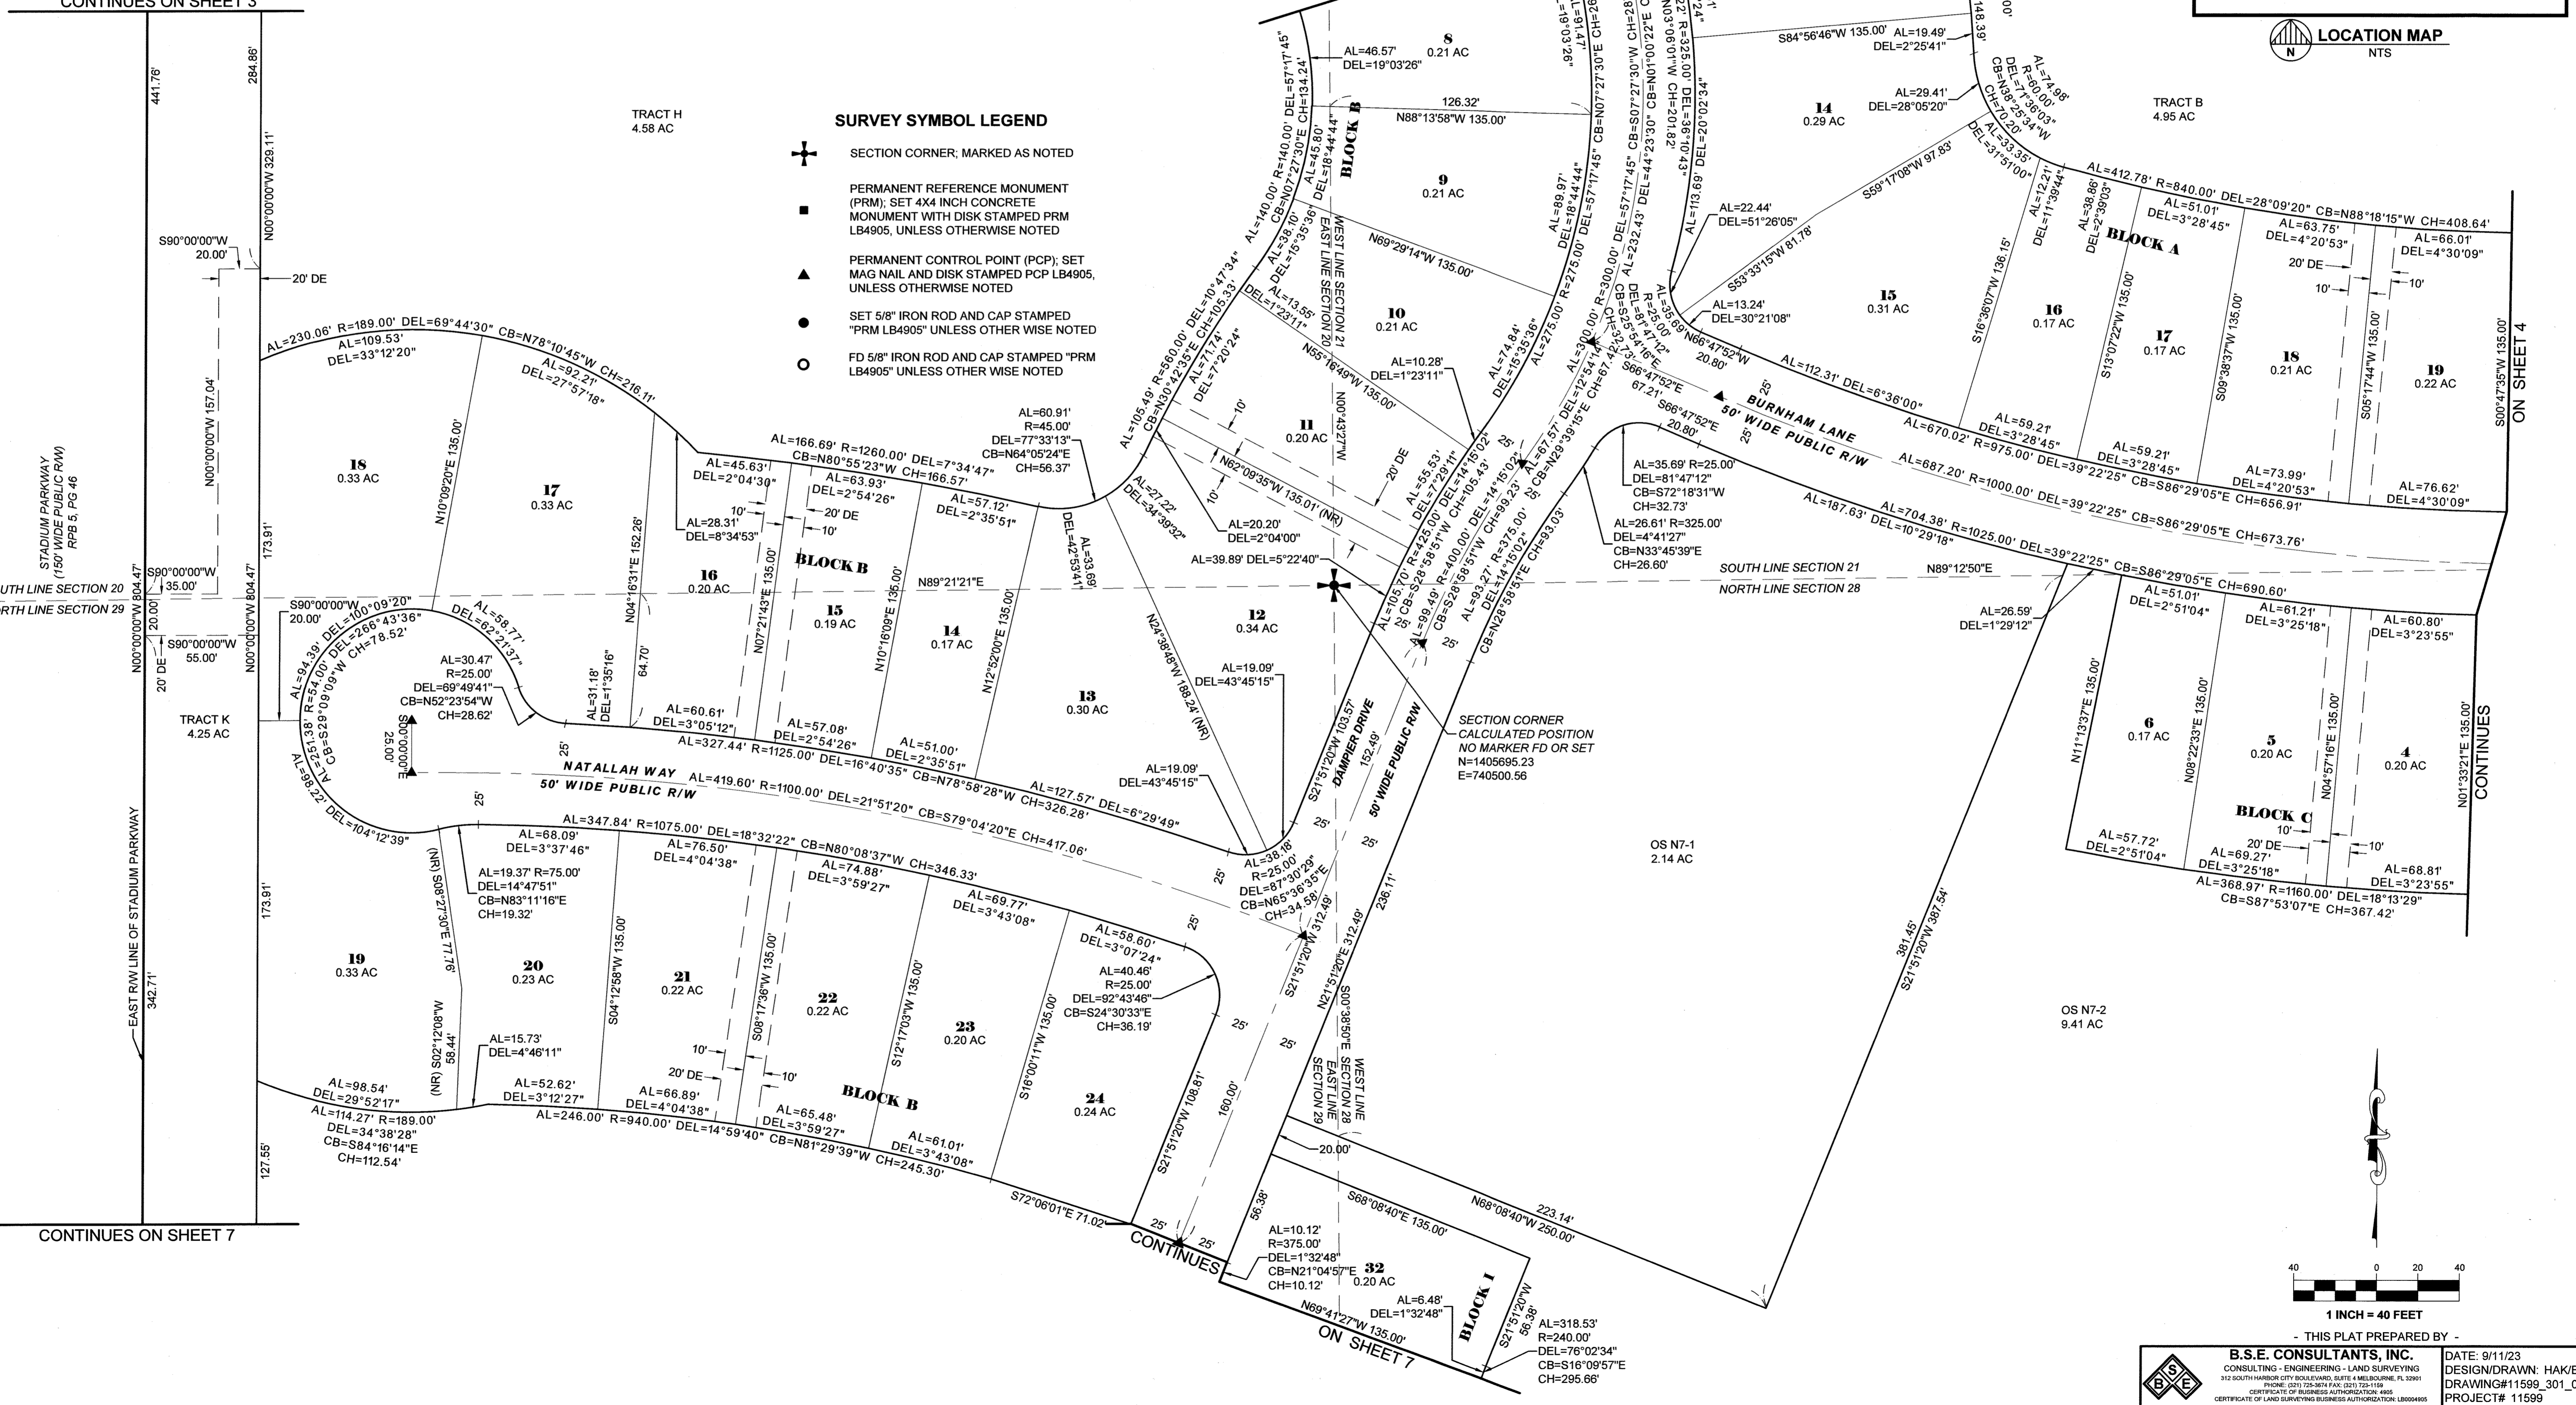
CONTINUES ON SHEET 3

LOCATION MAP
NTS

SURVEY SYMBOL LEGEND

SECTION CORNER; MARKED AS NOTED

PERMANENT REFERENCE MONUMENT (PRM); SET 4X4 INCH CONCRETE MONUMENT WITH DISK STAMPED PRM LB4905, UNLESS OTHERWISE NOTED

PERMANENT CONTROL POINT (PCP); SET MAG NAIL AND DISK STAMPED PCP LB4905, UNLESS OTHERWISE NOTED

SET 5/8" IRON ROD AND CAP STAMPED "PRM LB4905" UNLESS OTHER WISE NOTED

FD 5/8" IRON ROD AND CAP STAMPED "PRM LB4905" UNLESS OTHER WISE NOTED

TRACT H
4.58 AC

TRACT B
4.95 AC

TRACT K
4.25 AC

STADIUM PARKWAY
(150' WIDE PUBLIC R/W)
RPB 5, PG 46

EAST R/W LINE OF STADIUM PARKWAY

BLOCK A
BLOCK B
BLOCK C
BLOCK 1

NATALLAH WAY
50' WIDE PUBLIC R/W

BURNHAM LANE
50' WIDE PUBLIC R/W

DAMPIER DRIVE
50' WIDE PUBLIC R/W

SOUTH LINE SECTION 20
NORTH LINE SECTION 29
SOUTH LINE SECTION 21
NORTH LINE SECTION 28
WEST LINE SECTION 21
EAST LINE SECTION 20
WEST LINE SECTION 28
EAST LINE SECTION 29

SECTION CORNER
CALCULATED POSITION
NO MARKER FD OR SET
N=1405695.23
E=740500.56

8 0.21 AC
9 0.21 AC
10 0.21 AC
11 0.20 AC
12 0.34 AC
13 0.30 AC
14 0.17 AC
15 0.19 AC
16 0.20 AC
17 0.33 AC
18 0.33 AC
19 0.33 AC
20 0.23 AC
21 0.22 AC
22 0.22 AC
23 0.20 AC
24 0.24 AC
14 0.29 AC
15 0.31 AC
16 0.17 AC
17 0.17 AC
18 0.21 AC
19 0.22 AC
6 0.17 AC
5 0.20 AC
4 0.20 AC
32 0.20 AC

OS N7-1
2.14 AC

OS N7-2
9.41 AC

AL=230.06' R=189.00' DEL=69°44'30" CB=N78°10'45"W CH=216.11'
AL=109.53' DEL=33°12'20"
AL=92.21' DEL=27°57'18"
AL=166.69' R=1260.00' DEL=7°34'47" CB=N80°55'23"W CH=166.57'
AL=45.63' DEL=2°04'30"
AL=63.93' DEL=2°54'26"
AL=57.12' DEL=2°35'51"
AL=28.31' DEL=8°34'53"
AL=60.91' R=45.00' DEL=77°33'13" CB=N64°05'24"E CH=56.37'
AL=105.49' R=560.00' DEL=10°47'34" CB=N30°42'35"E CH=105.33'
AL=71.74' DEL=7°20'24"
AL=33.69' DEL=42°53'41"
AL=27.22' DEL=34°39'32"
AL=140.00' R=140.00' DEL=57°17'45" CB=N07°27'30"E CH=134.24'
AL=38.10' DEL=15°35'36"
AL=45.80' DEL=18°44'44"
AL=13.55' DEL=1°23'11"
AL=46.57' DEL=19°03'26"
AL=89.97' DEL=18°44'44"
AL=74.84' DEL=15°35'36"
AL=275.00' R=275.00' DEL=57°17'45" CB=N07°27'30"E
AL=10.28' DEL=1°23'11"
AL=55.53' DEL=7°29'11"
AL=20.20' DEL=2°04'00"
AL=39.89' DEL=5°22'40"
AL=105.70' R=425.00' CB=S28°58'51"W CH=105.43'
AL=99.49' R=400.00' CB=S28°58'51"W CH=99.23'
AL=93.27' R=375.00' DEL=14°15'02" CB=N28°58'51"E CH=93.03'
AL=67.57' DEL=12°54'14"
AL=300.00' R=300.00' DEL=57°17'45" CB=S07°27'30"W
AL=232.43' DEL=44°23'30" CB=N01°00'22"E
AL=35.69' R=25.00' DEL=81°47'12" CB=S72°18'31"W CH=32.73'
AL=26.61' R=325.00' DEL=4°41'27" CB=N33°45'39"E CH=26.60'
AL=22.44' DEL=51°26'05"
AL=13.24' DEL=30°21'08"
AL=113.69' DEL=20°02'34"
AL=19.49' DEL=2°25'41"
AL=29.41' DEL=28°05'20"
AL=74.98' R=60.00' DEL=71°36'03" CB=N38°25'34"W CH=70.20'
AL=33.35' DEL=31°51'00"
AL=12.21' DEL=11°39'44"
AL=38.86' DEL=2°39'03"
AL=412.78' R=840.00' DEL=28°09'20" CB=N88°18'15"W CH=408.64'
AL=51.01' DEL=3°28'45"
AL=63.75' DEL=4°20'53"
AL=66.01' DEL=4°30'09"
AL=112.31' DEL=6°36'00"
AL=59.21' DEL=3°28'45"
AL=670.02' R=975.00' DEL=39°22'25"
AL=59.21' DEL=3°28'45"
AL=687.20' R=1000.00' DEL=39°22'25" CB=S86°29'05"E CH=656.91'
AL=73.99' DEL=4°20'53"
AL=76.62' DEL=4°30'09"
AL=187.63' DEL=10°29'18"
AL=704.38' R=1025.00' DEL=39°22'25" CB=S86°29'05"E CH=673.76'
DEL=39°22'25" CB=S86°29'05"E CH=690.60'
AL=26.59' DEL=1°29'12"
AL=51.01' DEL=2°51'04"
AL=61.21' DEL=3°25'18"
AL=60.80' DEL=3°23'55"
AL=57.72' DEL=2°51'04"
AL=69.27' DEL=3°25'18"
AL=68.81' DEL=3°23'55"
AL=368.97' R=1160.00' DEL=18°13'29" CB=S87°53'07"E CH=367.42'
AL=58.77' DEL=62°21'37"
AL=94.39' DEL=100°09'20"
AL=251.38' R=54.00' DEL=266°43'36" CB=S29°09'09"W CH=78.52'
AL=30.47' R=25.00' DEL=69°49'41" CB=N52°23'54"W CH=28.62'
AL=31.18' DEL=1°35'16"
AL=60.61' DEL=3°05'12"
AL=57.08' DEL=2°54'26"
AL=51.00' DEL=2°35'51"
AL=327.44' R=1125.00' DEL=16°40'35" CB=N78°58'28"W CH=326.28'
AL=127.57' DEL=6°29'49"
AL=19.09' DEL=43°45'15"
AL=19.09' DEL=43°45'15"
AL=98.22' DEL=104°12'39"
AL=419.60' R=1100.00' DEL=21°51'20" CB=S79°04'20"E CH=417.06'
AL=347.84' R=1075.00' DEL=18°32'22" CB=N80°08'37"W CH=346.33'
AL=68.09' DEL=3°37'46"
AL=76.50' DEL=4°04'38"
AL=74.88' DEL=3°59'27"
AL=69.77' DEL=3°43'08"
AL=58.60' DEL=3°07'24"
AL=38.18' R=25.00' DEL=87°30'29" CB=N65°36'35"E CH=34.58'
AL=19.37' R=75.00' DEL=14°47'51" CB=N83°11'16"E CH=19.32'
AL=40.46' R=25.00' DEL=92°43'46" CB=S24°30'33"E CH=36.19'
AL=15.73' DEL=4°46'11"
AL=98.54' DEL=29°52'17"
AL=114.27' R=189.00' DEL=34°38'28" CB=S84°16'14"E CH=112.54'
AL=52.62' DEL=3°12'27"
AL=66.89' DEL=4°04'38"
AL=246.00' R=940.00' DEL=14°59'40" CB=N81°29'39"W CH=245.30'
AL=65.48' DEL=3°59'27"
AL=61.01' DEL=3°43'08"
AL=10.12' R=375.00' DEL=1°32'48" CB=N21°04'57"E CH=10.12'
AL=6.48' DEL=1°32'48"
AL=318.53' R=240.00' DEL=76°02'34" CB=S16°09'57"E CH=295.66'

S90°00'00"W 20.00'
N00°00'00"W 329.11'
20' DE
N00°00'00"W 157.04'
S90°00'00"W 35.00'
N00°00'00"W 604.47'
20.00'
S90°00'00"W 55.00'
S90°00'00"W 20.00'
N00°00'00"W 604.47'
441.76'
284.86'
173.91'
173.91'
342.71'
127.55'
N10°09'20"E 135.00'
N04°16'31"E 152.26'
64.70'
N07°21'43"E 135.00'
N10°16'09"E 135.00'
N12°52'00"E 135.00'
N89°21'21"E
N24°38'48"W 188.24' (NR)
S00°00'00"E 25.00'
126.32'
N88°13'58"W 135.00'
N69°29'14"W 135.00'
N55°16'49"W 135.00'
N62°09'35"W 135.01' (NR)
N00°43'27"W
S21°51'20"W 103.57'
152.49'
S21°51'20"W 312.49'
N21°51'20"E 312.49'
236.11'
S21°51'20"W 108.81'
160.00'
S84°56'46"W 135.00'
S59°17'08"W 97.83'
S53°33'15"W 81.78'
N66°47'52"W 20.80'
S66°47'52"E 67.21'
S66°47'52"E 20.80'
S16°36'07"W 136.15'
S13°07'22"W 135.00'
S09°38'37"W 135.00'
S05°17'44"W 135.00'
S00°47'35"W 135.00'
N89°12'50"E
N11°13'37"E 135.00'
N08°22'33"E 135.00'
N04°57'16"E 135.00'
N01°33'21"E 135.00'
381.45'
S21°51'20"W 387.54'
(NR) S08°27'30"E 77.76'
(NR) S02°12'08"W 58.44'
S04°12'58"W 135.00'
S08°17'36"W 135.00'
S12°17'03"W 135.00'
S16°00'11"W 135.00'
S72°06'01"E 71.02'
20.00'
56.38'
S68°08'40"E 135.00'
N68°08'40"W 250.00'
223.14'
N69°41'27"W 135.00'
S21°51'20"W 56.38'
148.39'
10' 20' DE 25'

ON SHEET 4
CONTINUES
CONTINUES ON SHEET 7
CONTINUES ON SHEET 7

1 INCH = 40 FEET
40 0 20 40

- THIS PLAT PREPARED BY -
B.S.E. CONSULTANTS, INC.
CONSULTING - ENGINEERING - LAND SURVEYING
312 SOUTH HARBOR CITY BOULEVARD, SUITE 4 MELBOURNE, FL 32901
PHONE: (321) 725-3674 FAX: (321) 723-1159
CERTIFICATE OF BUSINESS AUTHORIZATION: 4905
CERTIFICATE OF LAND SURVEYING BUSINESS AUTHORIZATION: LB0004905
DATE: 9/11/23
DESIGN/DRAWN: HAK/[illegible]
DRAWING#11599_301_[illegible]
PROJECT# 11599